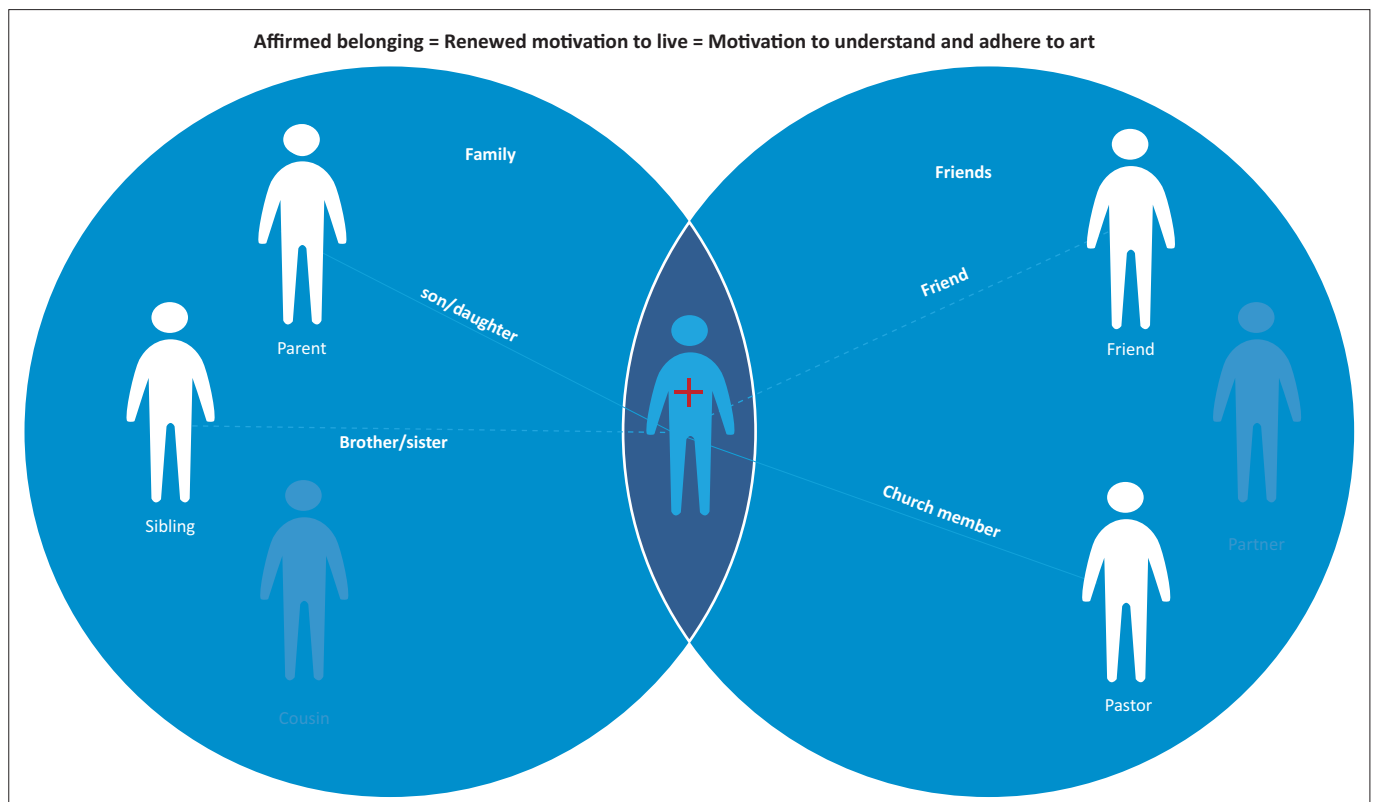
Affirmed belonging = Renewed motivation to live = Motivation to understand and adhere to art

Family

Parent

son/daughter

Sibling

Brother/sister

Cousin

Friends

Friend

Friend

Partner

Church member

Pastor